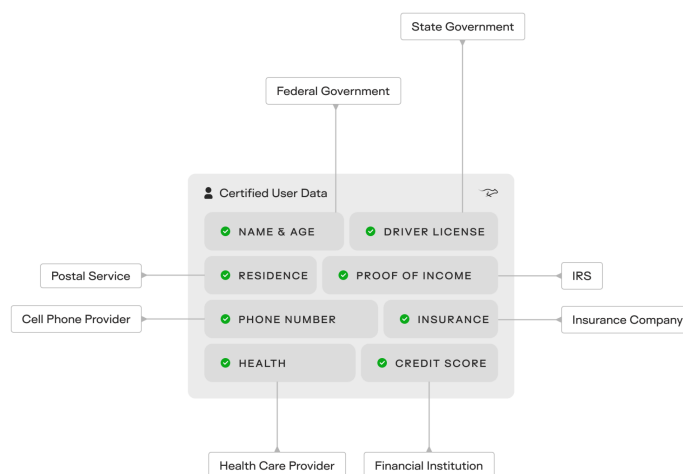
State Government

Federal Government

Certified User Data

NAME & AGE

DRIVER LICENSE

Postal Service

RESIDENCE

PROOF OF INCOME

IRS

Cell Phone Provider

PHONE NUMBER

INSURANCE

Insurance Company

HEALTH

CREDIT SCORE

Health Care Provider

Financial Institution